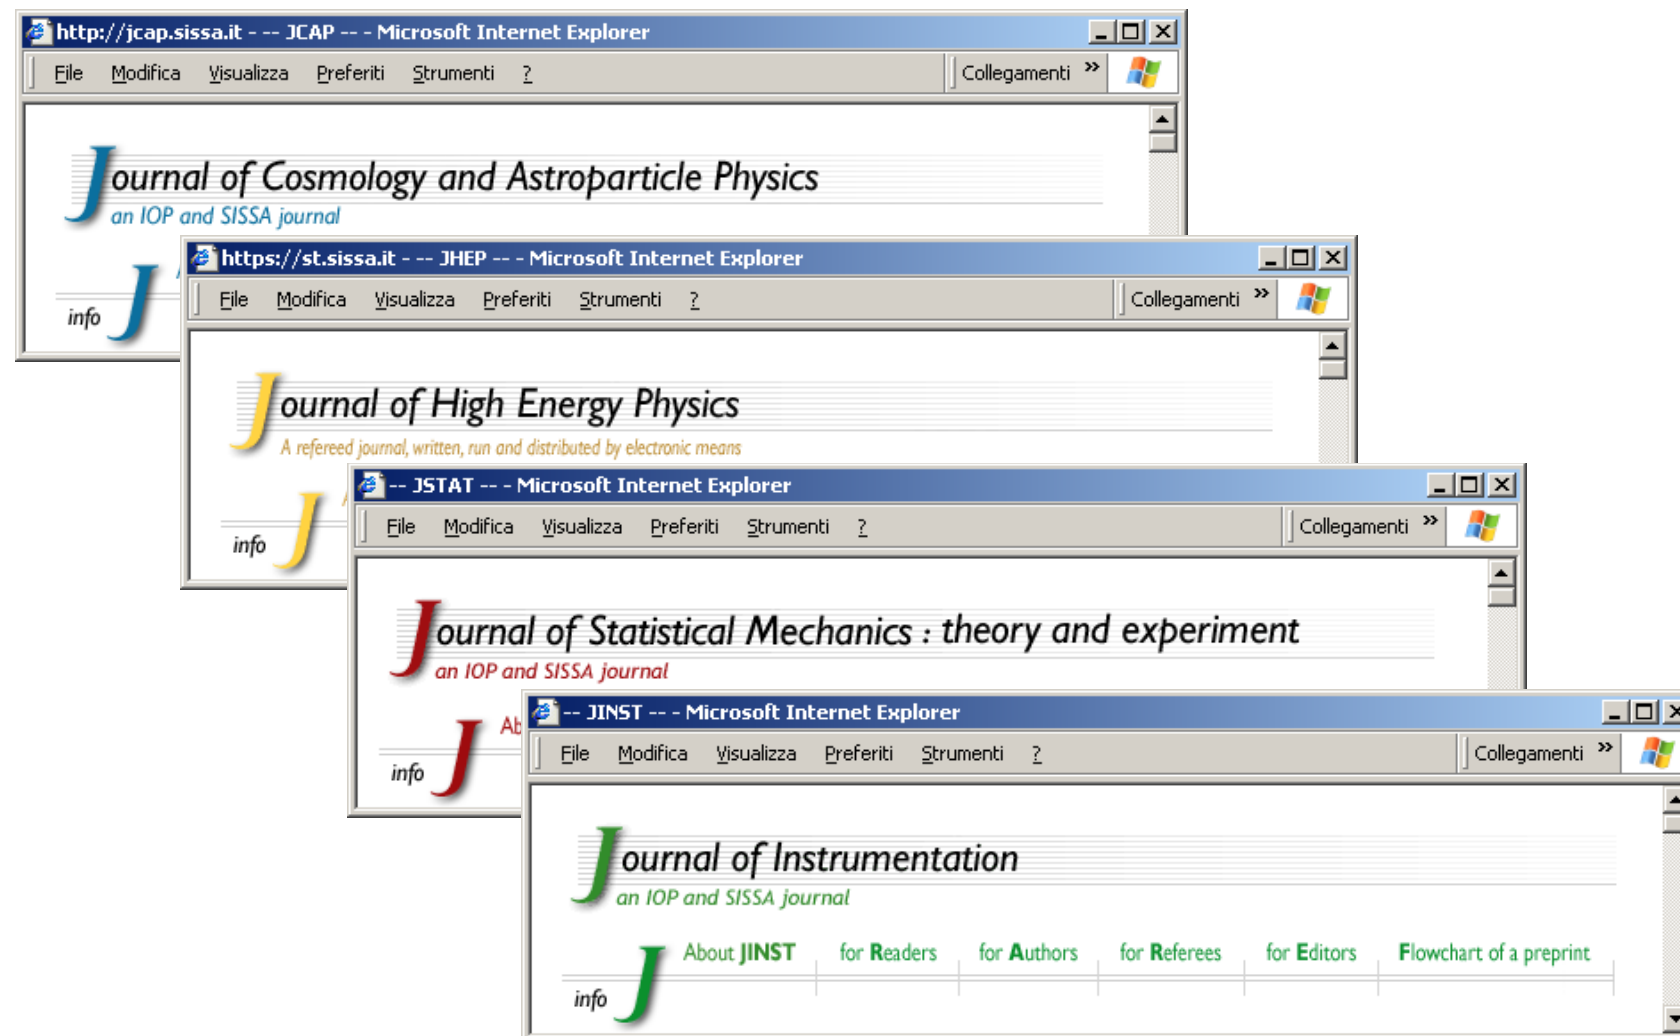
http://jcap.sissa.it - -- JCAP -- - Microsoft Internet Explorer

File Modifica Visualizza Preferiti Strumenti ? Collegamenti »

Journal of Cosmology and Astroparticle Physics
an IOP and SISSA journal

info J

https://st.sissa.it - -- JHEP -- - Microsoft Internet Explorer

File Modifica Visualizza Preferiti Strumenti ? Collegamenti »

Journal of High Energy Physics
A refereed journal, written, run and distributed by electronic means

info J

-- JSTAT -- - Microsoft Internet Explorer

File Modifica Visualizza Preferiti Strumenti ? Collegamenti »

Journal of Statistical Mechanics : theory and experiment
an IOP and SISSA journal

info J Ab

-- JINST -- - Microsoft Internet Explorer

File Modifica Visualizza Preferiti Strumenti ? Collegamenti »

Journal of Instrumentation
an IOP and SISSA journal

info J About JINST for Readers for Authors for Referees for Editors Flowchart of a preprint